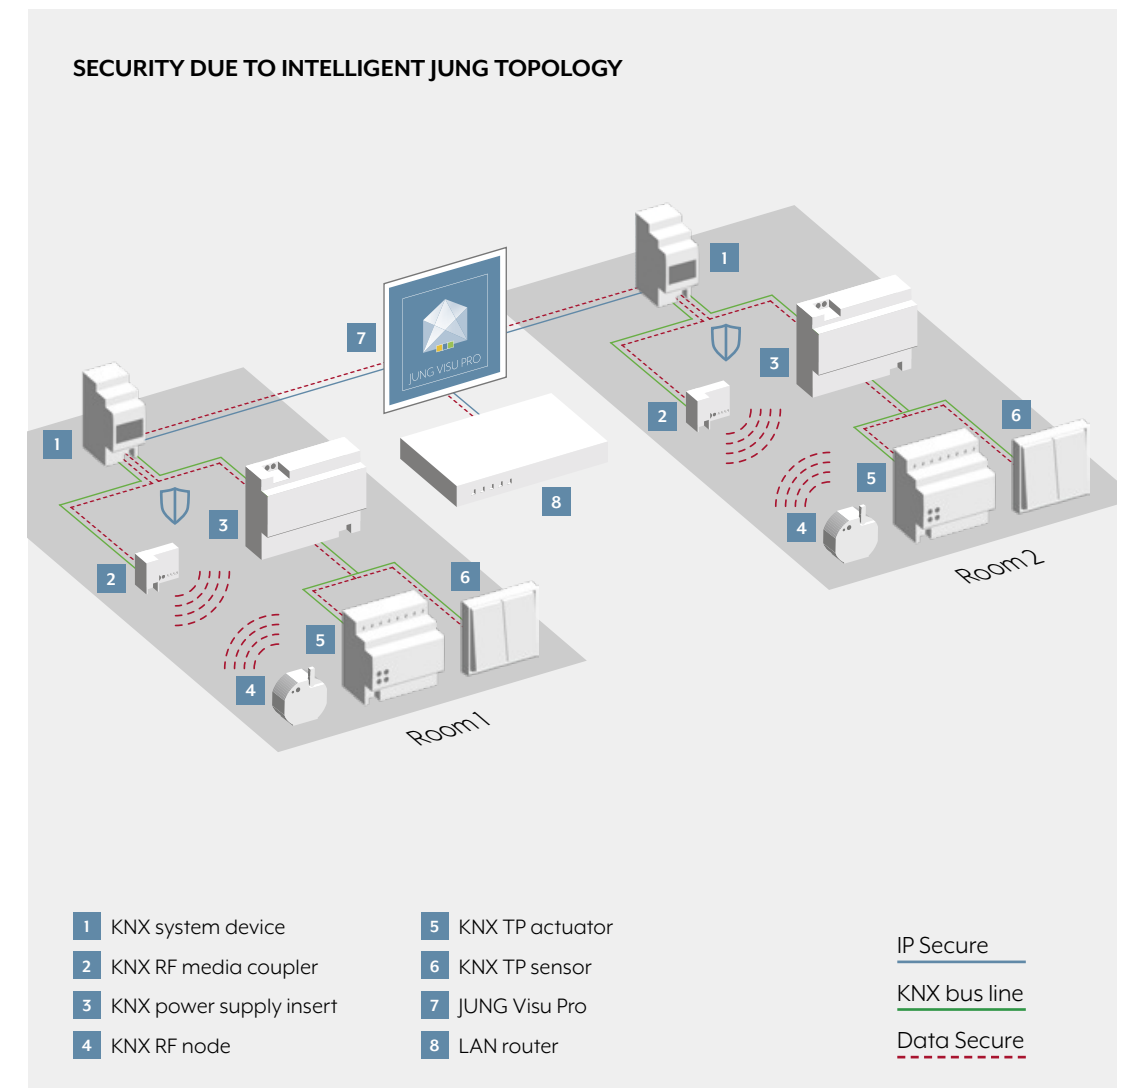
SECURITY DUE TO INTELLIGENT JUNG TOPOLOGY

7

JUNG VISU PRO

1

1

2

3

3

2

6

5

4

8

6

5

4

Room 2

Room 1

1 KNX system device

2 KNX RF media coupler

3 KNX power supply insert

4 KNX RF node

5 KNX TP actuator

6 KNX TP sensor

7 JUNG Visu Pro

8 LAN router

IP Secure

KNX bus line

Data Secure